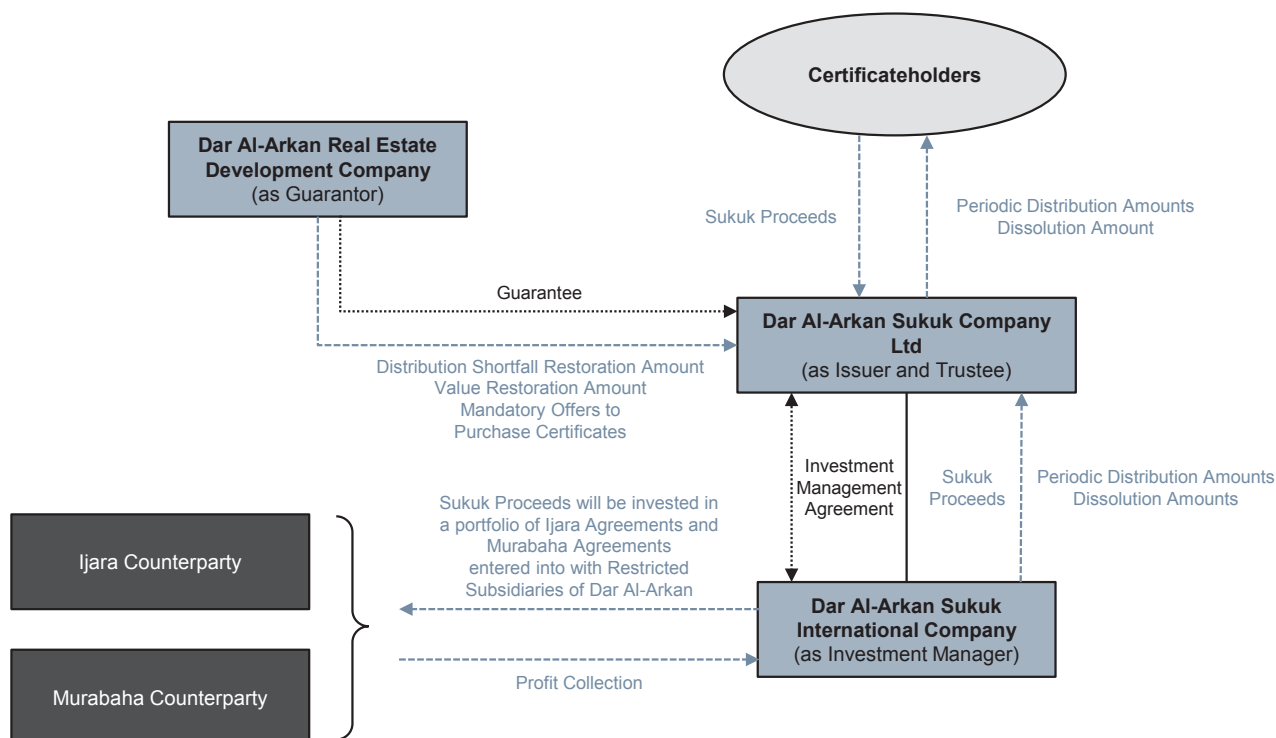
Certificateholders

Dar Al-Arkan Real Estate Development Company
(as Guarantor)

Sukuk Proceeds

Periodic Distribution Amounts
Dissolution Amount

Guarantee

Dar Al-Arkan Sukuk Company Ltd
(as Issuer and Trustee)

Distribution Shortfall Restoration Amount
Value Restoration Amount
Mandatory Offers to
Purchase Certificates

Investment
Management
Agreement

Sukuk
Proceeds

Periodic Distribution Amounts
Dissolution Amounts

Sukuk Proceeds will be invested in a portfolio of Ijara Agreements and Murabaha Agreements entered into with Restricted Subsidiaries of Dar Al-Arkan

Ijara Counterparty

Dar Al-Arkan Sukuk International Company
(as Investment Manager)

Profit Collection

Murabaha Counterparty